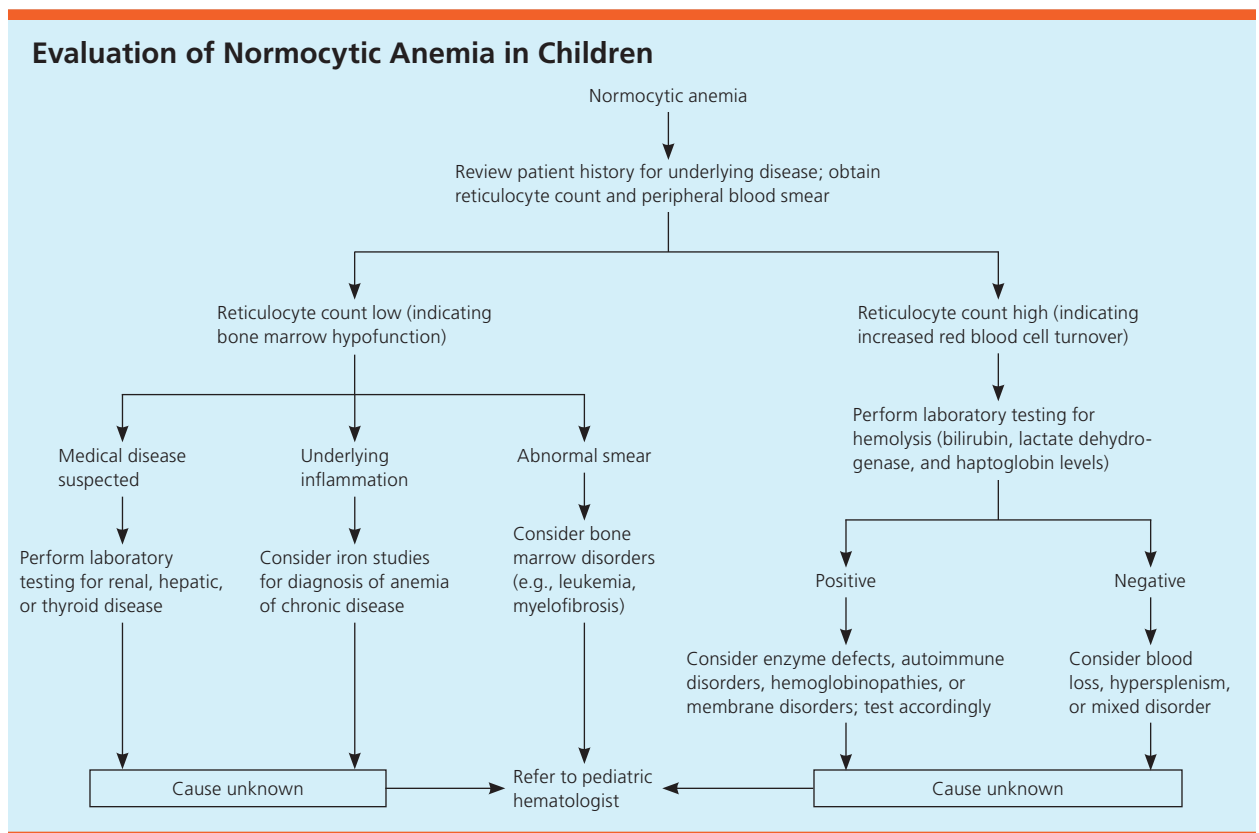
Evaluation of Normocytic Anemia in Children

Normocytic anemia

Review patient history for underlying disease; obtain reticulocyte count and peripheral blood smear

Reticulocyte count low (indicating bone marrow hypofunction)

Medical disease suspected

Perform laboratory testing for renal, hepatic, or thyroid disease

Underlying inflammation

Consider iron studies for diagnosis of anemia of chronic disease

Abnormal smear

Consider bone marrow disorders (e.g., leukemia, myelofibrosis)

Reticulocyte count high (indicating increased red blood cell turnover)

Perform laboratory testing for hemolysis (bilirubin, lactate dehydrogenase, and haptoglobin levels)

Positive

Consider enzyme defects, autoimmune disorders, hemoglobinopathies, or membrane disorders; test accordingly

Negative

Consider blood loss, hypersplenism, or mixed disorder

Cause unknown

Refer to pediatric hematologist

Cause unknown